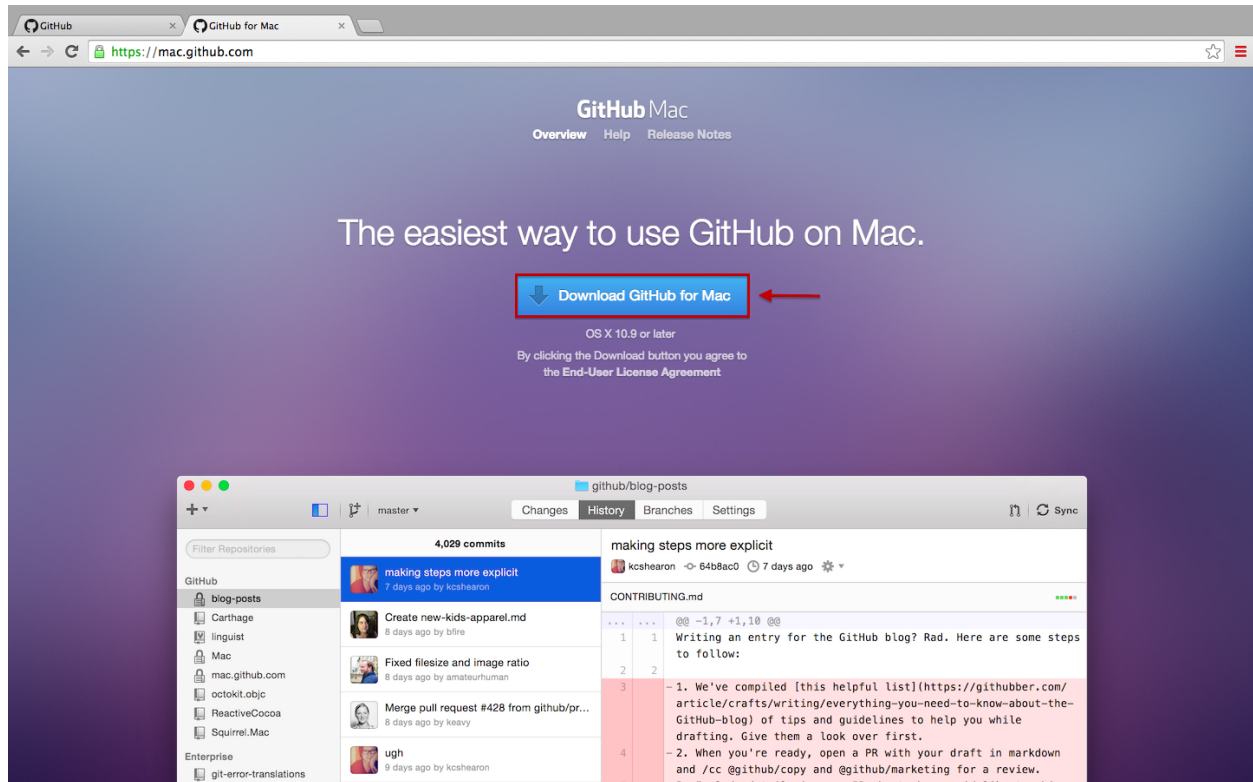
GitHub
GitHub for Mac
https://mac.github.com

GitHub Mac
Overview Help Release Notes

The easiest way to use GitHub on Mac.

Download GitHub for Mac

OS X 10.9 or later

By clicking the Download button you agree to the End-User License Agreement

github/blog-posts

master
Changes History Branches Settings
Sync

Filter Repositories
GitHub
blog-posts
Carthage
linguist
Mac
mac.github.com
octokit.objc
ReactiveCocoa
Squirrel.Mac
Enterprise
git-error-translations

4,029 commits
making steps more explicit
7 days ago by kcshearon
Create new-kids-apparel.md
8 days ago by bfire
Fixed filesize and image ratio
8 days ago by amateurhuman
Merge pull request #428 from github/pr...
8 days ago by keavy
ugh
9 days ago by kcshearon

making steps more explicit
kcshearon 64b8ac0 7 days ago

CONTRIBUTING.md

... ... @@ -1,7 +1,10 @@
1 1 Writing an entry for the GitHub blog? Rad. Here are some steps to follow:
2 2
3 - 1. We've compiled [this helpful list](https://githubber.com/article/crafts/writing/everything-you-need-to-know-about-the-GitHub-blog) of tips and guidelines to help you while drafting. Give them a look over first.
4 - 2. When you're ready, open a PR with your draft in markdown and /cc @github/copy and @github/marketing for a review.
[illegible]